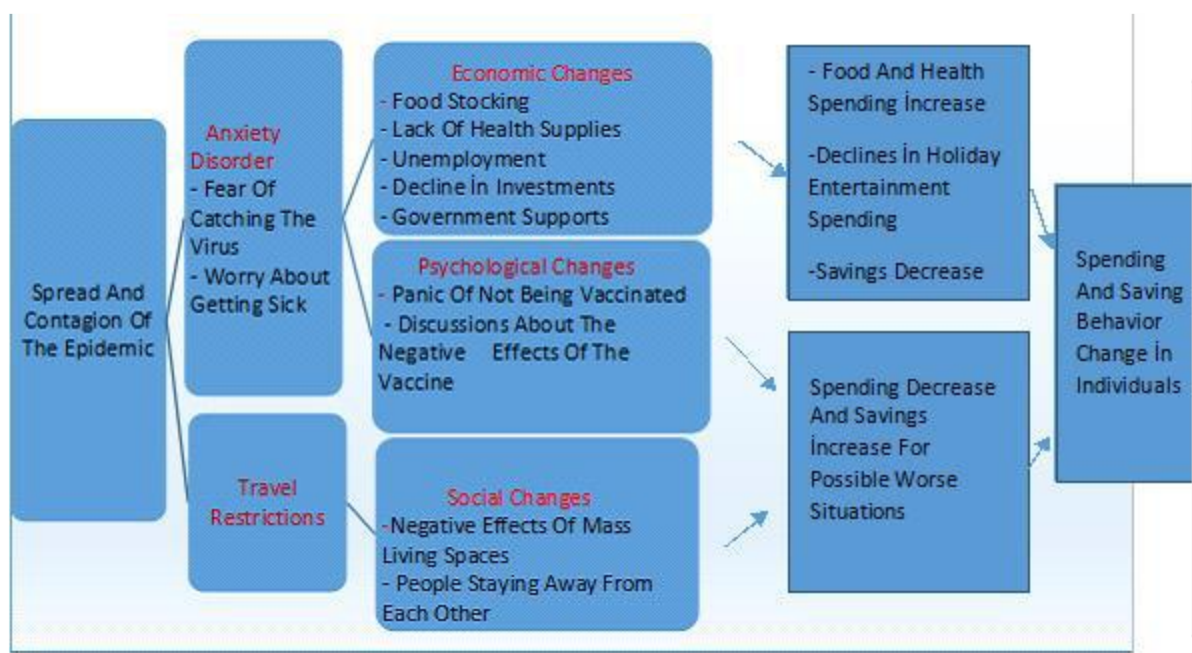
Spread And Contagion Of The Epidemic

Anxiety Disorder
- Fear Of Catching The Virus
- Worry About Getting Sick

Travel Restrictions

Economic Changes
- Food Stocking
- Lack Of Health Supplies
- Unemployment
- Decline İn Investments
- Government Supports

Psychological Changes
- Panic Of Not Being Vaccinated
- Discussions About The Negative Effects Of The Vaccine

Social Changes
-Negative Effects Of Mass Living Spaces
- People Staying Away From Each Other

- Food And Health Spending İncrease

-Declines İn Holiday Entertainment Spending

-Savings Decrease

Spending Decrease And Savings İncrease For Possible Worse Situations

Spending And Saving Behavior Change İn Individuals